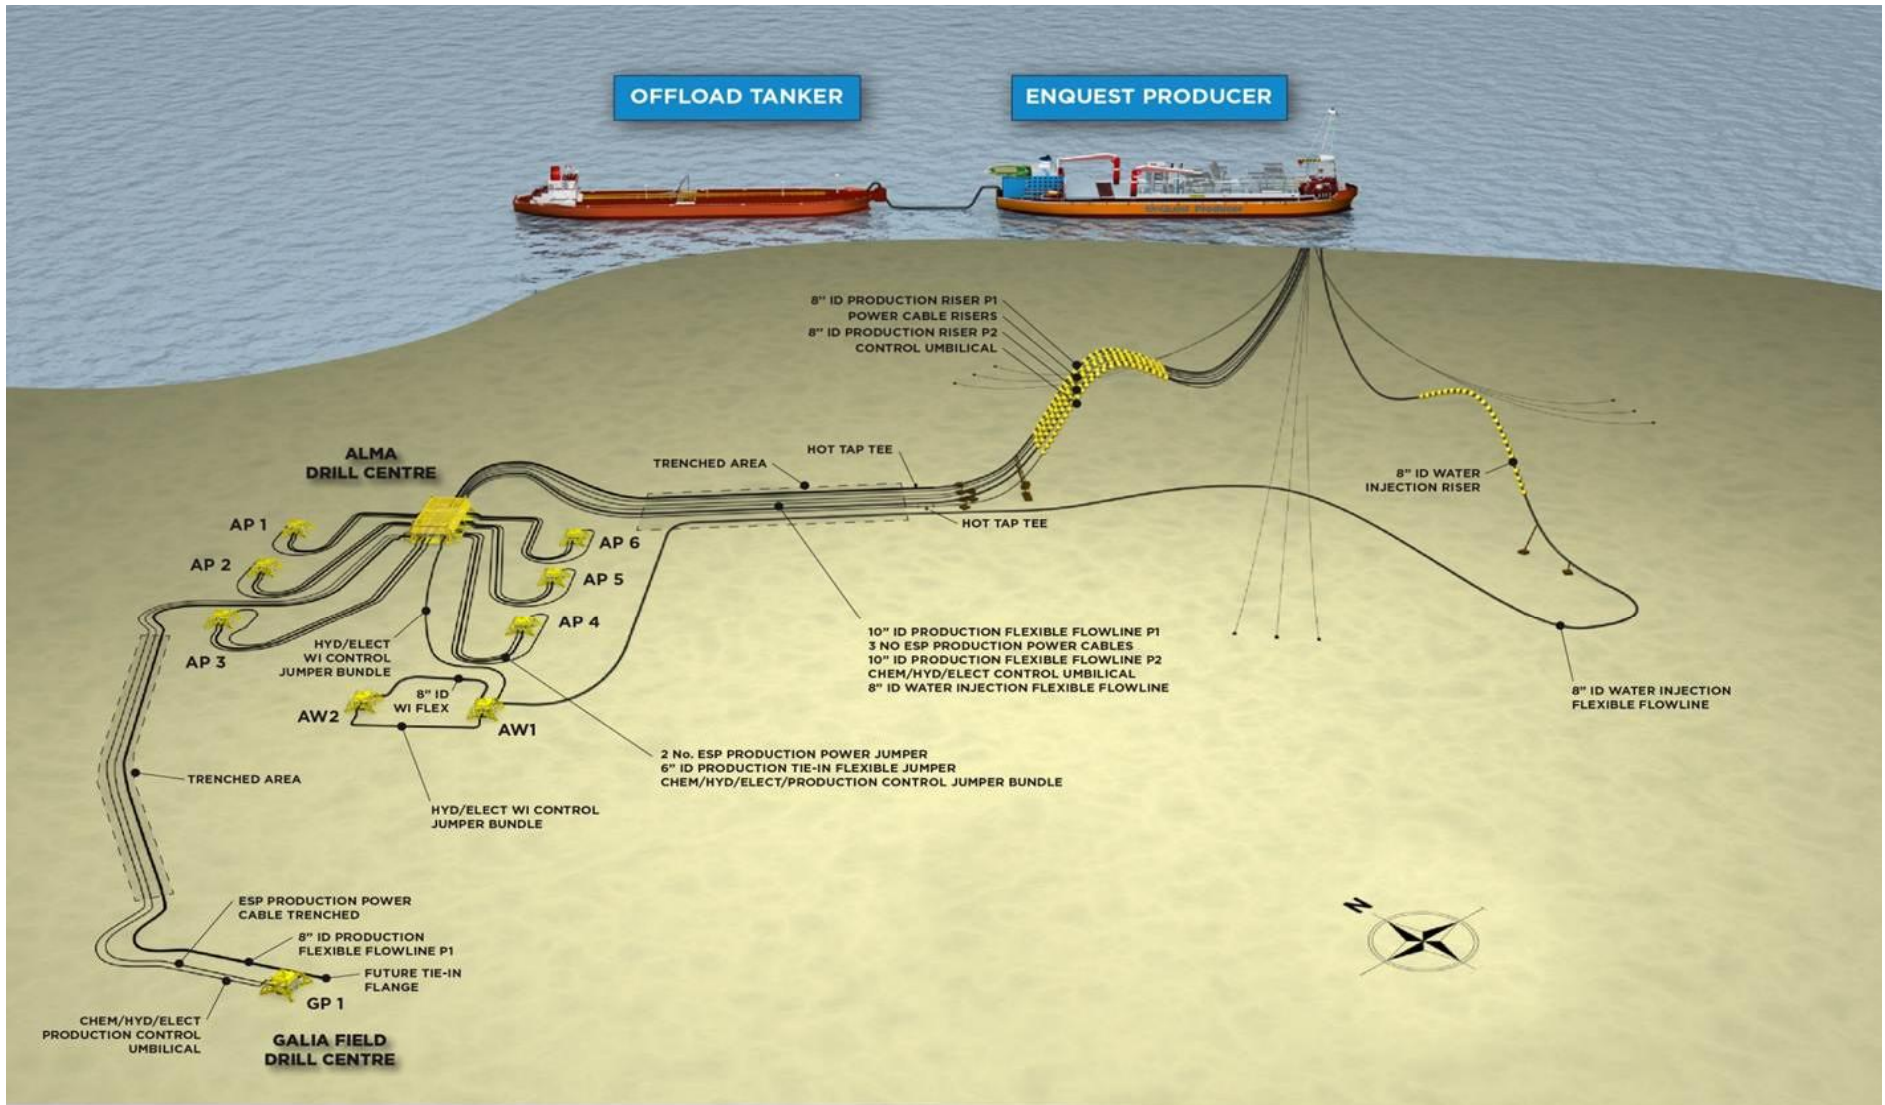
OFFLOAD TANKER

ENQUEST PRODUCER

8" ID PRODUCTION RISER P1
POWER CABLE RISERS
8" ID PRODUCTION RISER P2
CONTROL UMBILICAL

HOT TAP TEE

TRENCHED AREA

ALMA DRILL CENTRE

HOT TAP TEE

8" ID WATER INJECTION RISER

AP 1

AP 6

AP 2

AP 5

AP 4

AP 3

HYD/ELECT WI CONTROL JUMPER BUNDLE

8" ID WI FLEX

AW2

AW1

10" ID PRODUCTION FLEXIBLE FLOWLINE P1
3 NO ESP PRODUCTION POWER CABLES
10" ID PRODUCTION FLEXIBLE FLOWLINE P2
CHEM/HYD/ELECT CONTROL UMBILICAL
8" ID WATER INJECTION FLEXIBLE FLOWLINE

8" ID WATER INJECTION FLEXIBLE FLOWLINE

2 No. ESP PRODUCTION POWER JUMPER
6" ID PRODUCTION TIE-IN FLEXIBLE JUMPER
CHEM/HYD/ELECT/PRODUCTION CONTROL JUMPER BUNDLE

TRENCHED AREA

HYD/ELECT WI CONTROL JUMPER BUNDLE

ESP PRODUCTION POWER CABLE TRENCHED

8" ID PRODUCTION FLEXIBLE FLOWLINE P1

FUTURE TIE-IN FLANGE

GP 1

CHEM/HYD/ELECT PRODUCTION CONTROL UMBILICAL

GALIA FIELD DRILL CENTRE

N